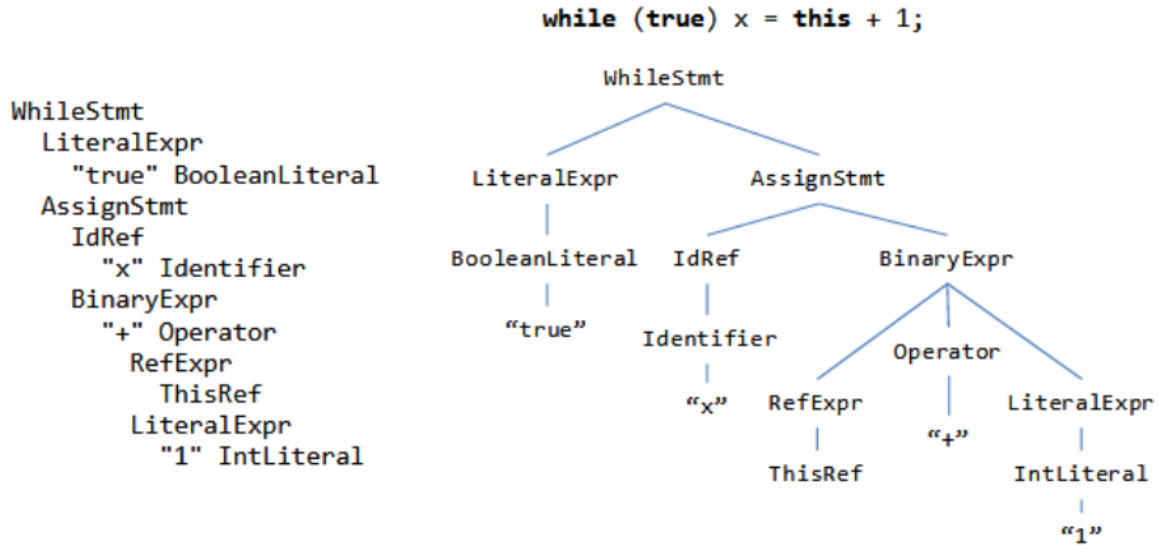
while (true) x = this + 1;

WhileStmt
LiteralExpr
"true" BooleanLiteral
AssignStmt
IdRef
"x" Identifier
BinaryExpr
"+" Operator
RefExpr
ThisRef
LiteralExpr
"1" IntLiteral

WhileStmt
LiteralExpr
AssignStmt
BooleanLiteral
IdRef
BinaryExpr
“true”
Identifier
Operator
“x”
RefExpr
“+”
LiteralExpr
ThisRef
IntLiteral
“1”